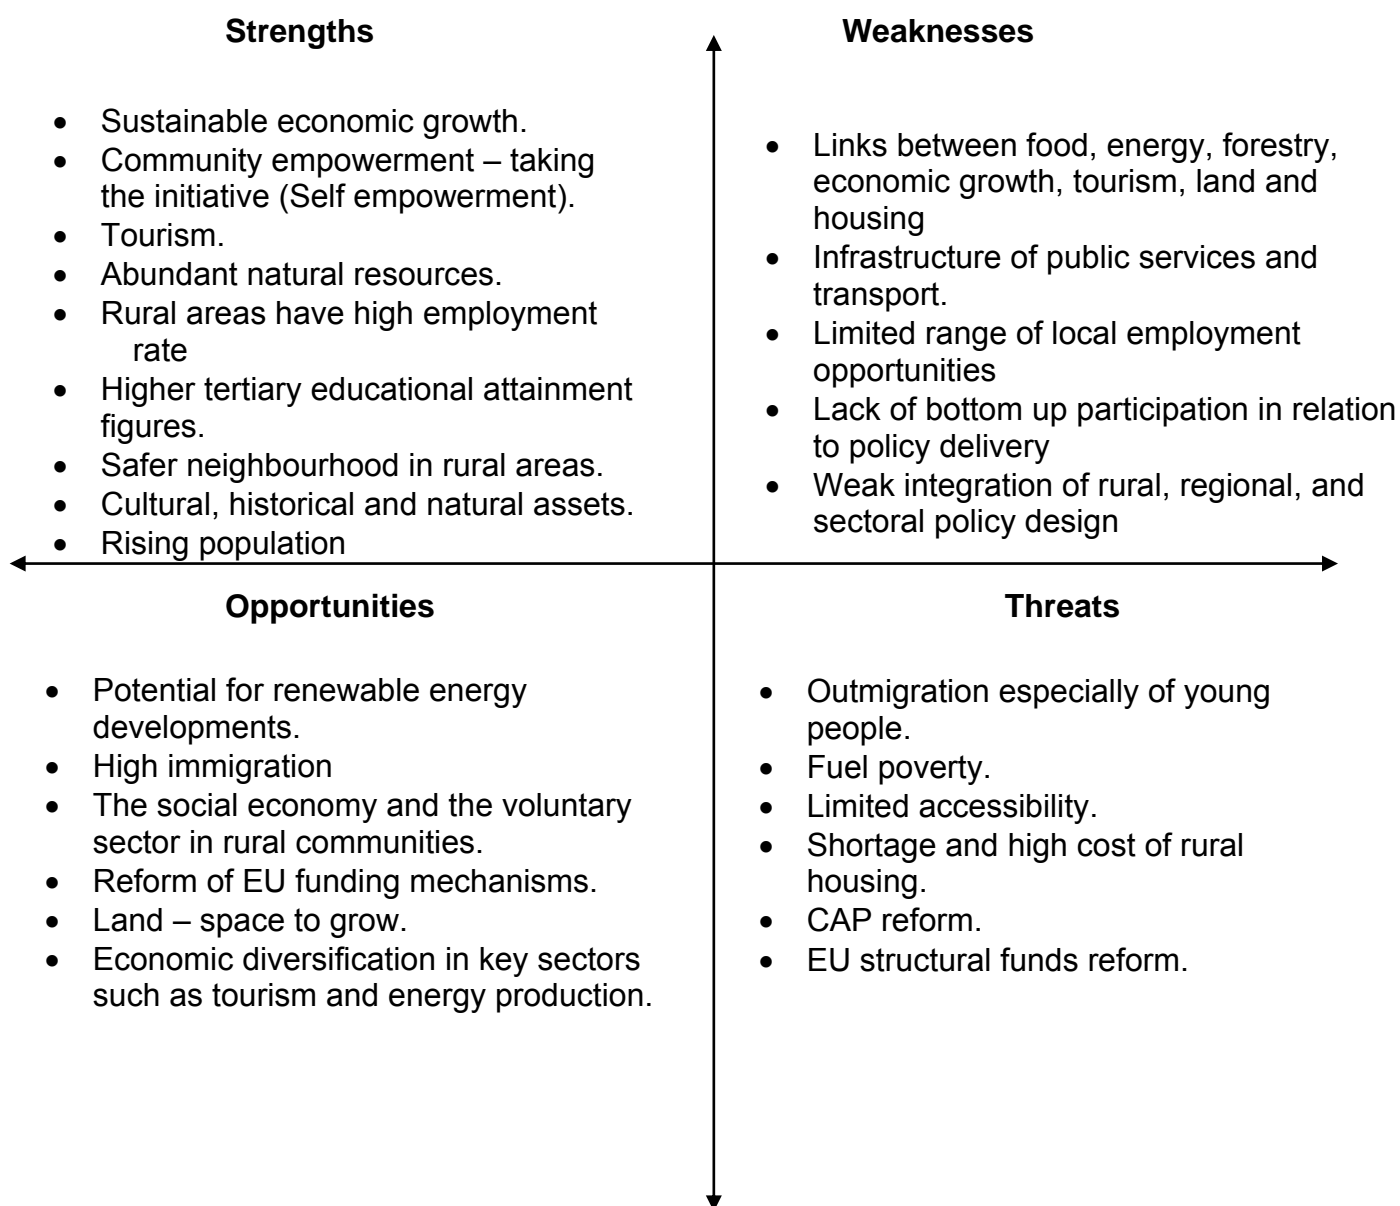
**Strengths**

- Sustainable economic growth.
- Community empowerment – taking the initiative (Self empowerment).
- Tourism.
- Abundant natural resources.
- Rural areas have high employment rate
- Higher tertiary educational attainment figures.
- Safer neighbourhood in rural areas.
- Cultural, historical and natural assets.
- Rising population

**Weaknesses**

- Links between food, energy, forestry, economic growth, tourism, land and housing
- Infrastructure of public services and transport.
- Limited range of local employment opportunities
- Lack of bottom up participation in relation to policy delivery
- Weak integration of rural, regional, and sectoral policy design

**Opportunities**

- Potential for renewable energy developments.
- High immigration
- The social economy and the voluntary sector in rural communities.
- Reform of EU funding mechanisms.
- Land – space to grow.
- Economic diversification in key sectors such as tourism and energy production.

**Threats**

- Outmigration especially of young people.
- Fuel poverty.
- Limited accessibility.
- Shortage and high cost of rural housing.
- CAP reform.
- EU structural funds reform.